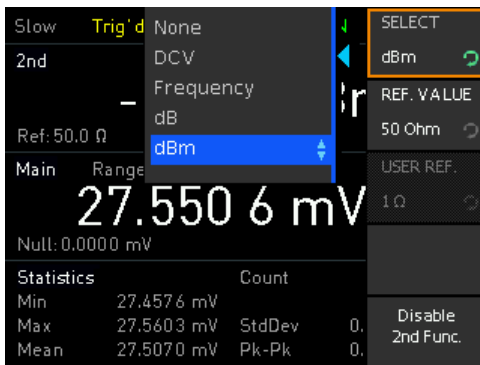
Slow Trig'd

2nd

Ref: 50.0 Ω

None
DCV
Frequency
dB
dBm

SELECT
dBm

REF. VALUE
50 Ohm

USER REF.
1 Ω

Main Range

27.550 6 mV

Null: 0.0000 mV

Statistics Count
Min 27.4576 mV
Max 27.5603 mV StdDev 0.
Mean 27.5070 mV Pk-Pk 0.

Disable 2nd Func.